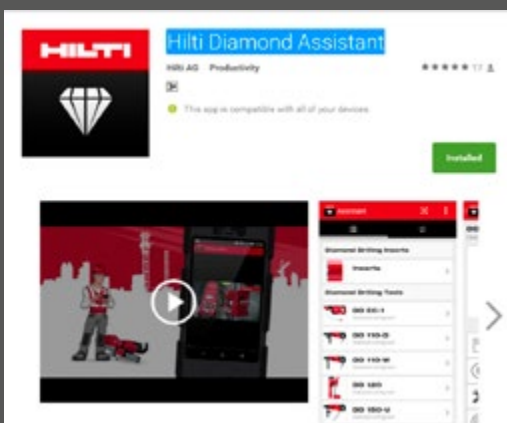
HILTI

Hilti Diamond Assistant

Hilti AG Productivity

★★★★★ 17

This app is compatible with all of your devices.

Installed

Assistant

Diamond Drilling Inserts

Inserts

Diamond Drilling Tools

DD EC-1

DD 110-D

DD 110-W

DD 120

DD 150-U